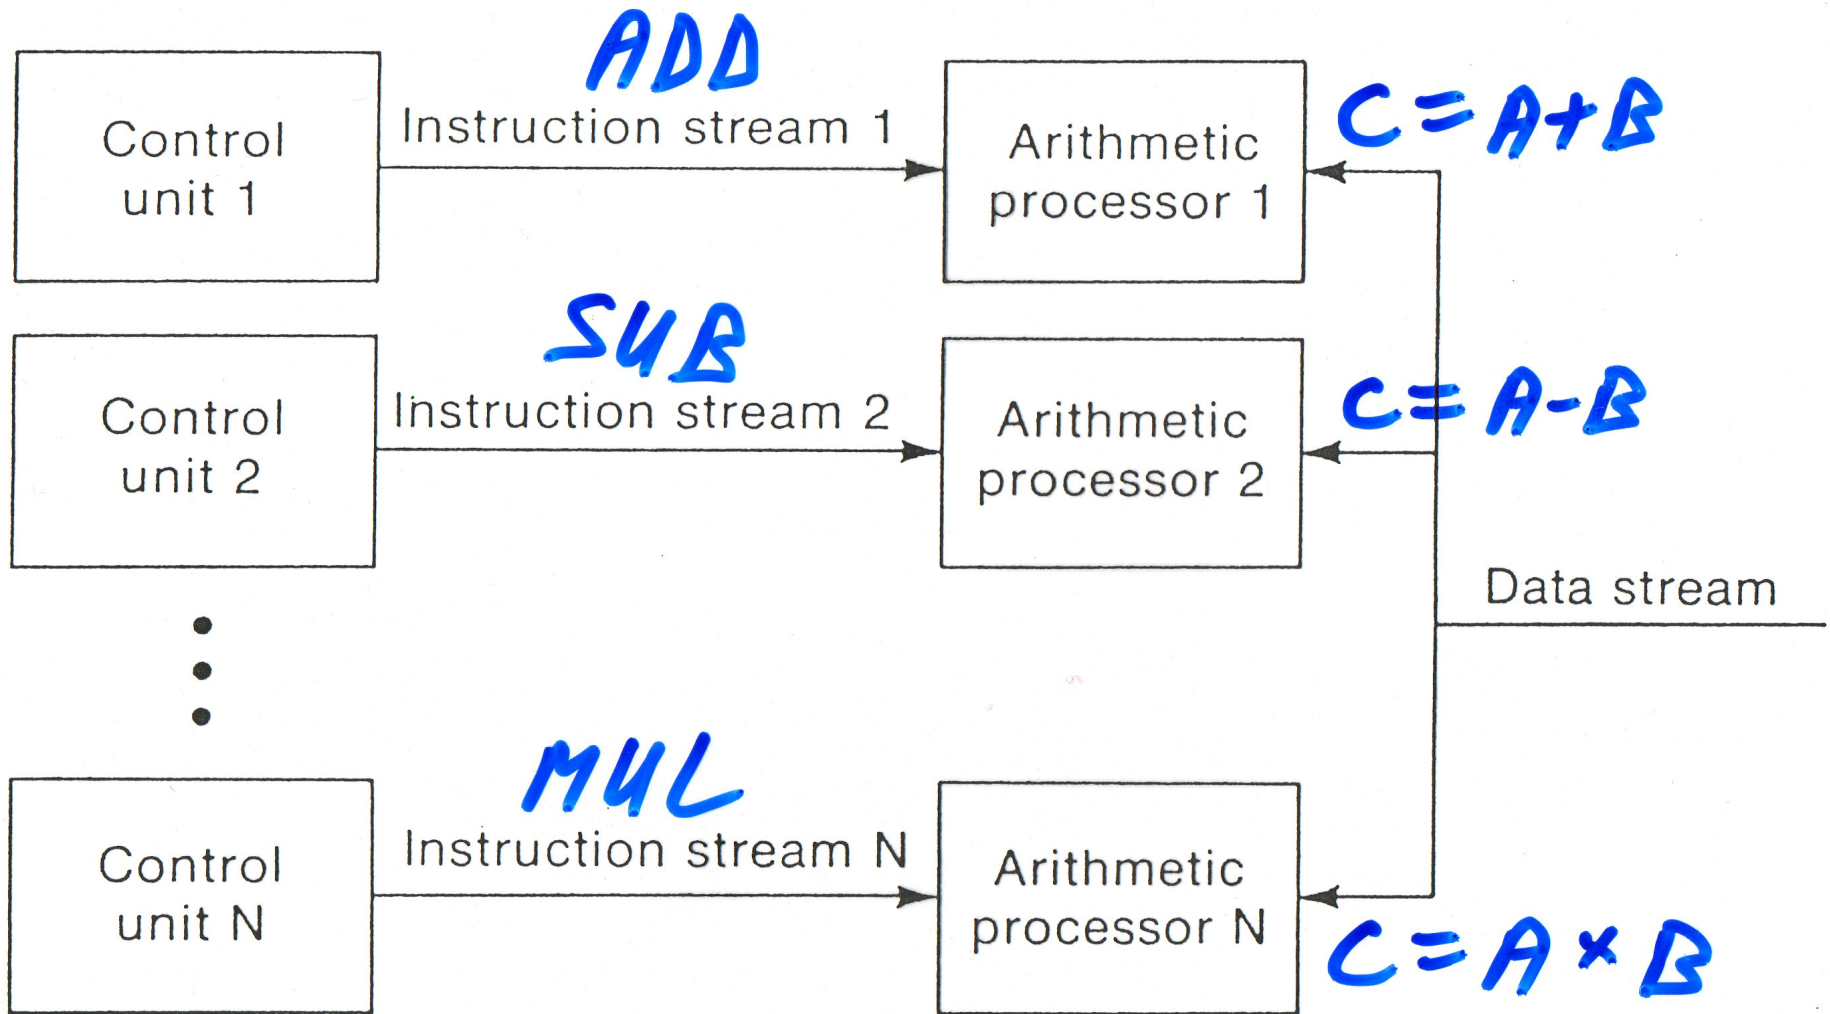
ADD

Control unit 1

Instruction stream 1

Arithmetic processor 1

$C=A+B$

SUB

Control unit 2

Instruction stream 2

Arithmetic processor 2

$C=A-B$

Data stream

MUL

Control unit N

Instruction stream N

Arithmetic processor N

$C=A \times B$